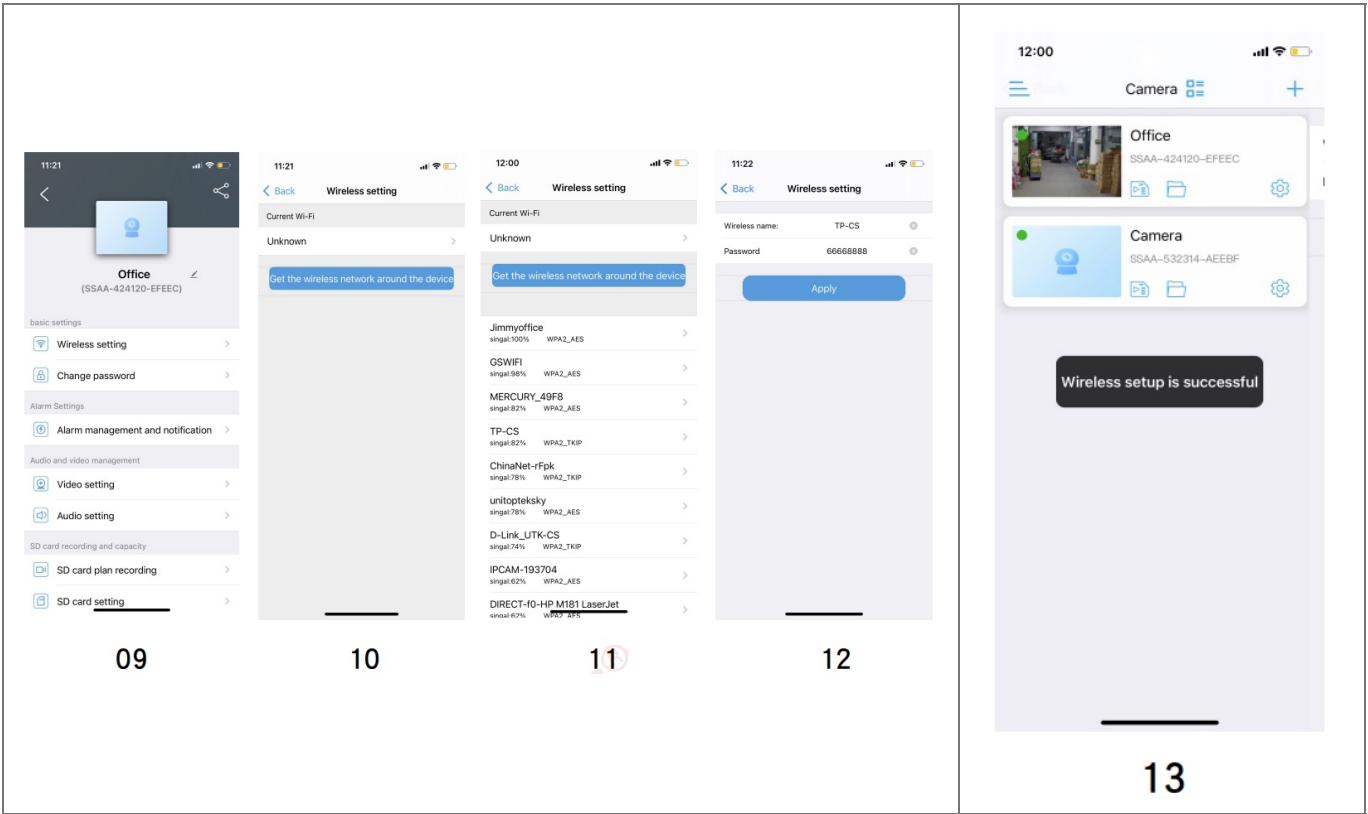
11:21

Office
(SSAA-424120-EFEEC)

basic settings

Wireless setting

Change password

Alarm Settings

Alarm management and notification

Audio and video management

Video setting

Audio setting

SD card recording and capacity

SD card plan recording

SD card setting

09

11:21

Back Wireless setting

Current Wi-Fi

Unknown

Get the wireless network around the device

10

12:00

Back Wireless setting

Current Wi-Fi

Unknown

Get the wireless network around the device

Jimmyoffice
singal:100% WPA2_AES

GSWIFI
singal:98% WPA2_AES

MERCURY_49F8
singal:82% WPA2_AES

TP-CS
singal:82% WPA2_TKIP

ChinaNet-rFpk
singal:78% WPA2_TKIP

unitopteksky
singal:78% WPA2_AES

D-Link_UTK-CS
singal:74% WPA2_TKIP

IPCAM-193704
singal:62% WPA2_AES

DIRECT-f0-HP M181 LaserJet
singal:62% WPA2_AES

11

11:22

Back Wireless setting

Wireless name: TP-CS

Password 66668888

Apply

12

12:00

Camera

Office
SSAA-424120-EFEEC

Camera
SSAA-532314-AEEBF

Wireless setup is successful

13